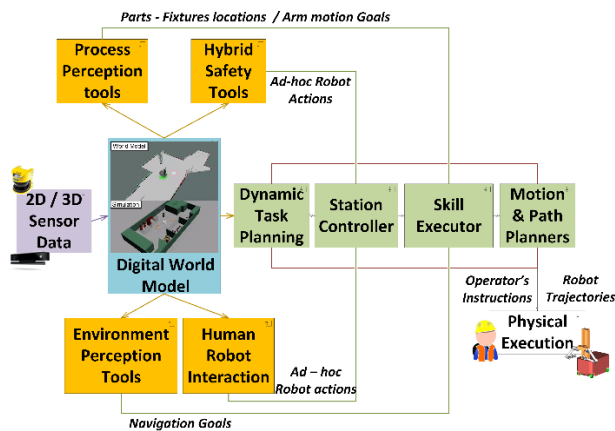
Parts - Fixtures locations / Arm motion Goals

Process Perception tools

Hybrid Safety Tools

Ad-hoc Robot Actions

World Model

Simulation

2D / 3D Sensor Data

Digital World Model

Dynamic Task Planning

Station Controller

Skill Executor

Motion & Path Planners

Operator's Instructions

Robot Trajectories

Physical Execution

Environment Perception Tools

Human Robot Interaction

Ad – hoc Robot actions

Navigation Goals